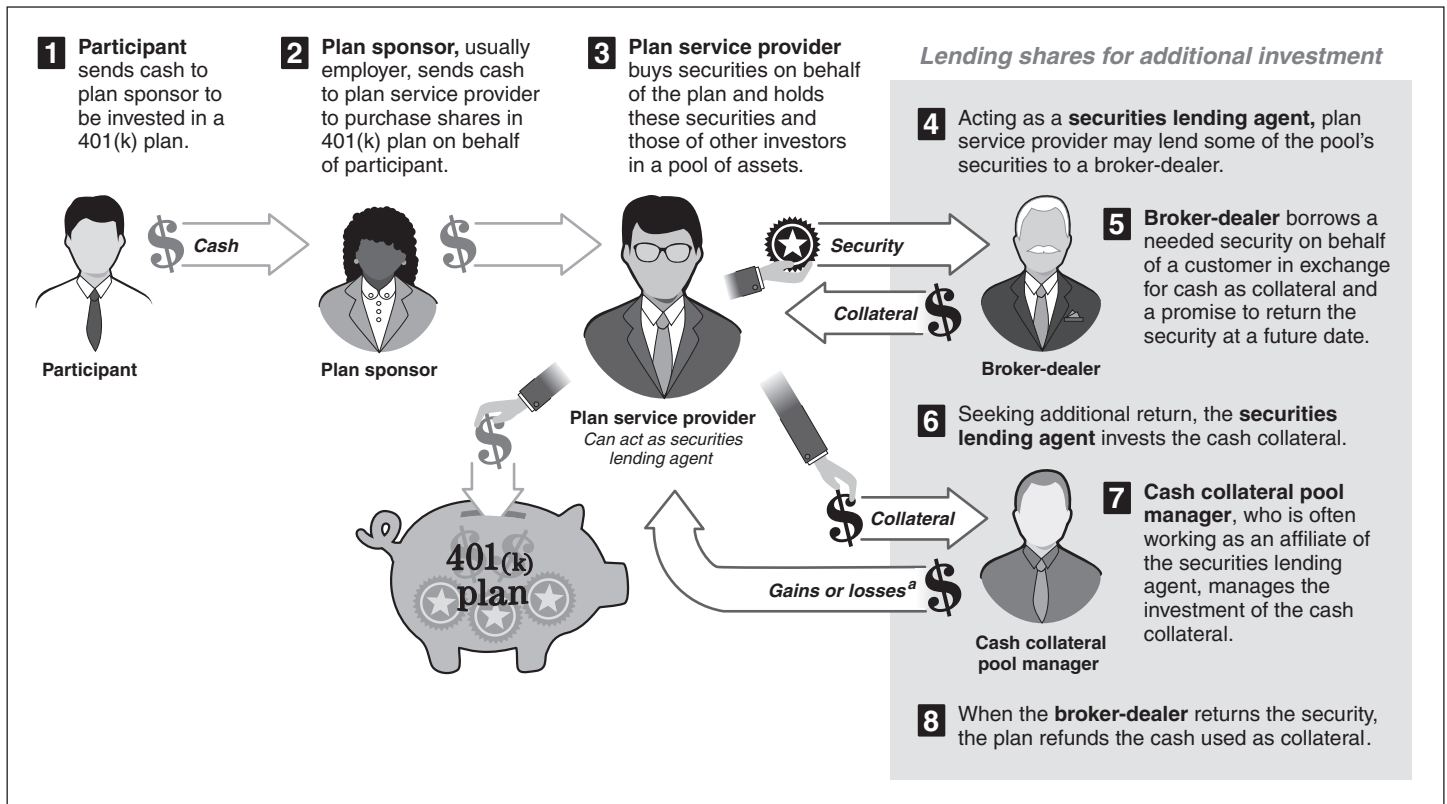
1 Participant sends cash to plan sponsor to be invested in a 401(k) plan.

2 Plan sponsor, usually employer, sends cash to plan service provider to purchase shares in 401(k) plan on behalf of participant.

3 Plan service provider buys securities on behalf of the plan and holds these securities and those of other investors in a pool of assets.

Lending shares for additional investment

4 Acting as a securities lending agent, plan service provider may lend some of the pool's securities to a broker-dealer.

5 Broker-dealer borrows a needed security on behalf of a customer in exchange for cash as collateral and a promise to return the security at a future date.

$ Cash

$

Security

Collateral $

Participant

Plan sponsor

Broker-dealer

Plan service provider
Can act as securities lending agent

$

6 Seeking additional return, the securities lending agent invests the cash collateral.

$ Collateral

7 Cash collateral pool manager, who is often working as an affiliate of the securities lending agent, manages the investment of the cash collateral.

401(k) plan

Gains or losses$^a$ $

Cash collateral pool manager

8 When the broker-dealer returns the security, the plan refunds the cash used as collateral.